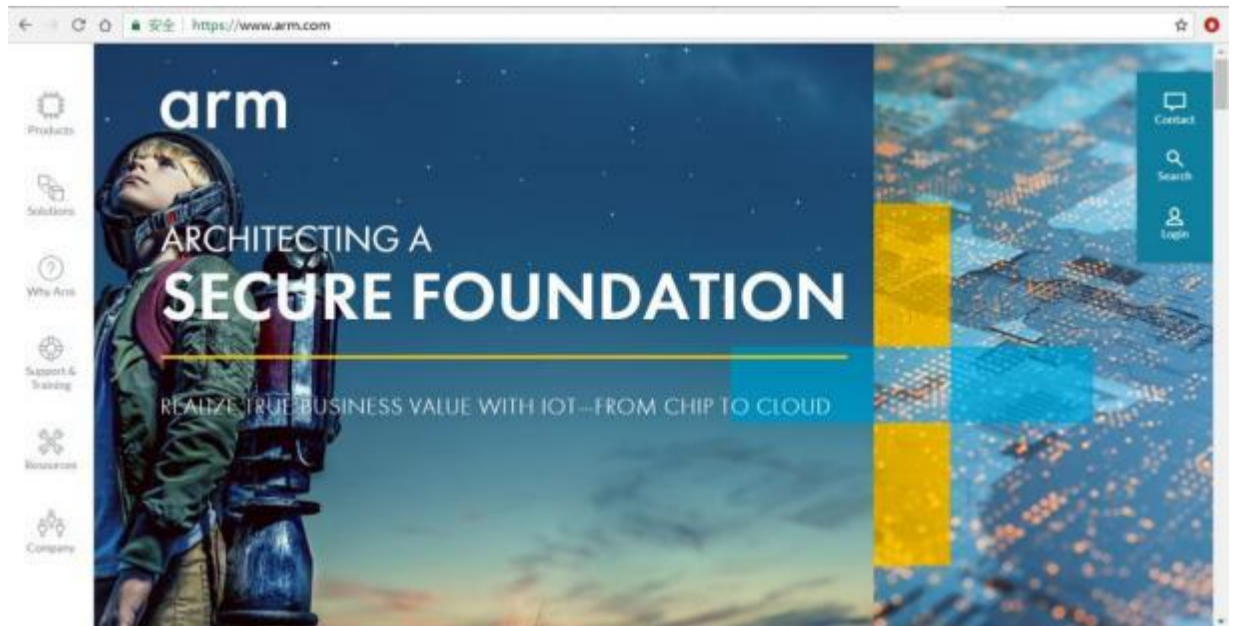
安全 | https://www.arm.com

Products

Solutions

Why Arm

Support & Training

Resources

Company

arm

Contact

Search

Login

ARCHITECTING A
SECURE FOUNDATION

REALIZE TRUE BUSINESS VALUE WITH IOT—FROM CHIP TO CLOUD